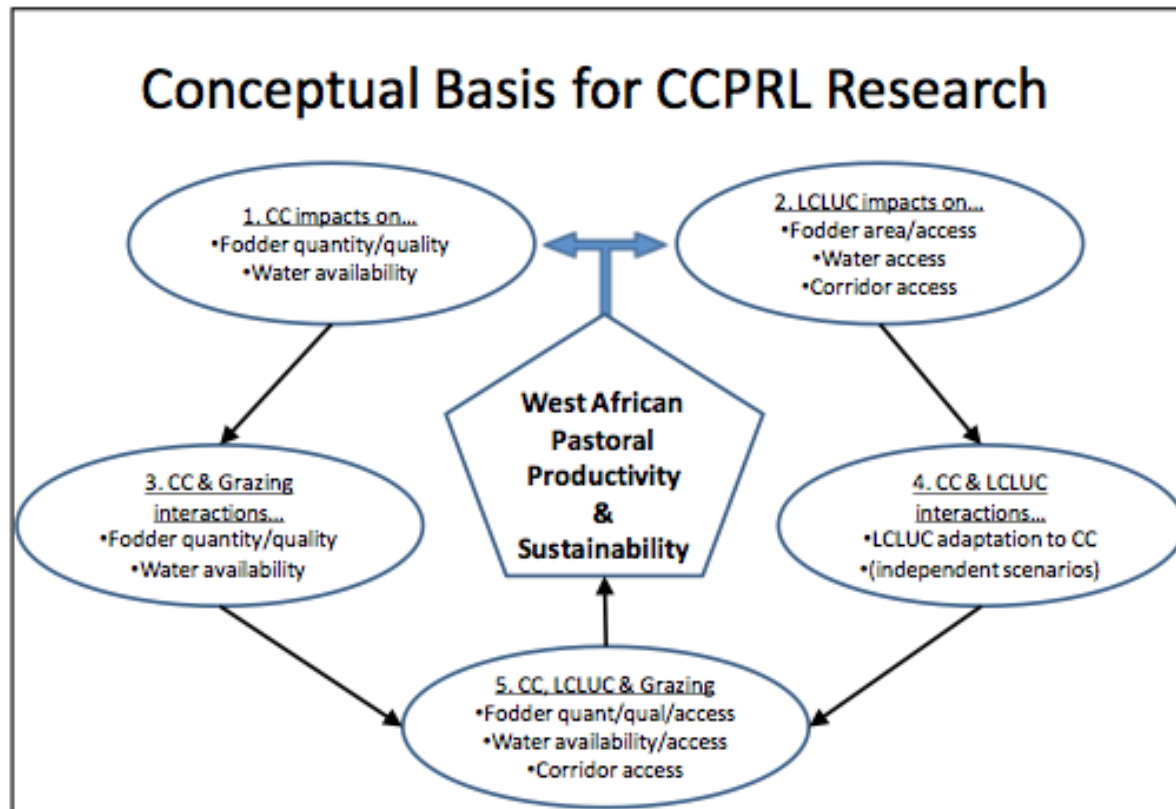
Conceptual Basis for CCPRL Research

1. CC impacts on...
•Fodder quantity/quality
•Water availability

2. LCLUC impacts on...
•Fodder area/access
•Water access
•Corridor access

West African Pastoral Productivity & Sustainability

3. CC & Grazing interactions...
•Fodder quantity/quality
•Water availability

4. CC & LCLUC interactions...
•LCLUC adaptation to CC
•(independent scenarios)

5. CC, LCLUC & Grazing
•Fodder quant/qual/access
•Water availability/access
•Corridor access